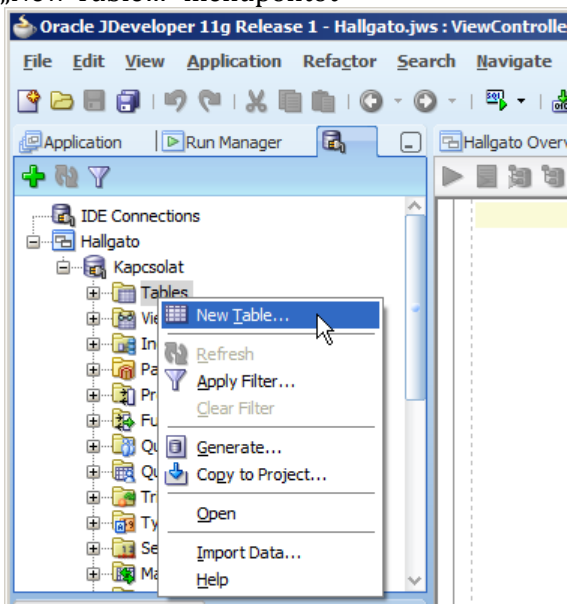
„New Table…” menüpontot

Oracle JDeveloper 11g Release 1 - Hallgato.jws : ViewControlle

File Edit View Application Refactor Search Navigate

Application | Run Manager

Hallgato Overv

IDE Connections
Hallgato
Kapcsolat
Tables
Vi
In
Pa
Pr
Fu
Qu
Qu
Tr
Ty
Se
Ma

New Table...
Refresh
Apply Filter...
Clear Filter
Generate...
Copy to Project...
Open
Import Data...
Help